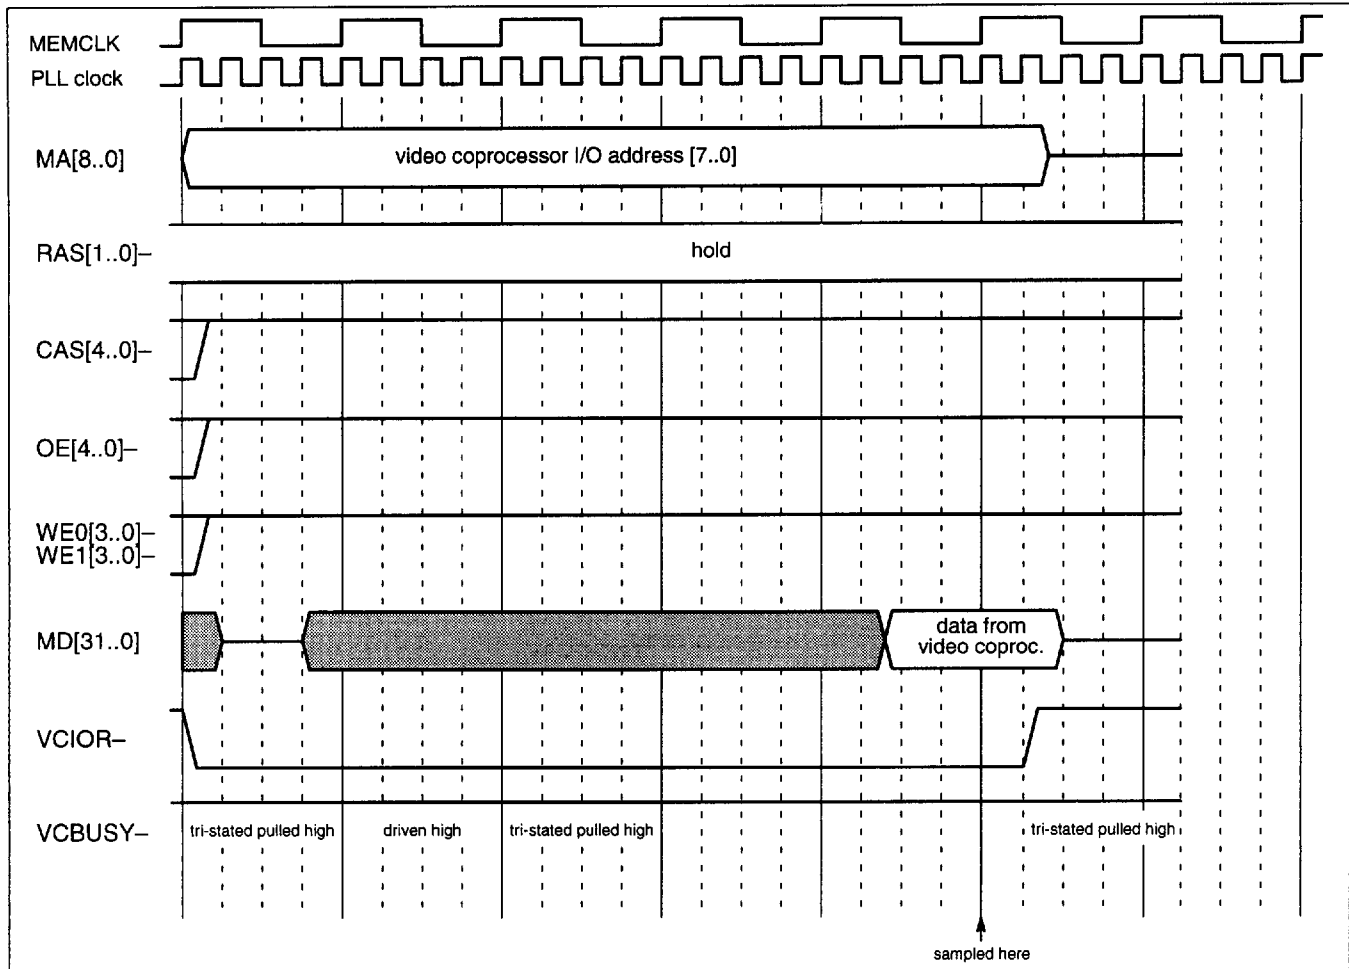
MEMCLK
PLL clock
MA[8..0]
video coprocessor I/O address [7..0]
RAS[1..0]–
hold
CAS[4..0]–
OE[4..0]–
WE0[3..0]–
WE1[3..0]–
MD[31..0]
data from video coproc.
VCIOR–
VCBUSY–
tri-stated pulled high
driven high
tri-stated pulled high
tri-stated pulled high
sampled here